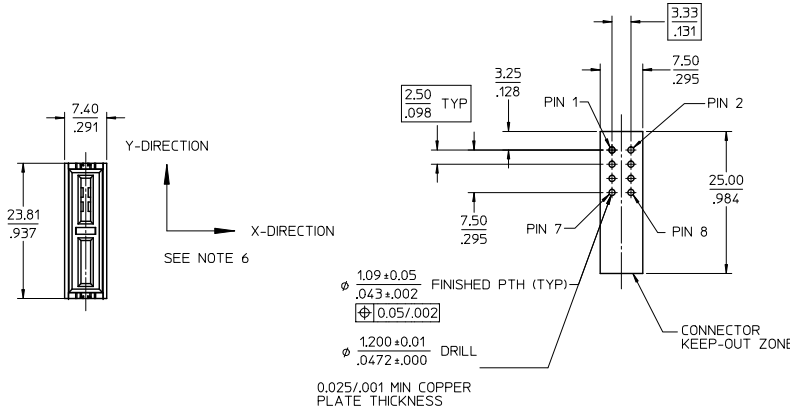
7.40
.291

23.81
.937

Y-DIRECTION

X-DIRECTION

SEE NOTE 6

3.33
.131

3.25
.128

7.50
.295

2.50
.098 TYP

PIN 1

PIN 2

25.00
.984

7.50
.295

PIN 7

PIN 8

$\phi$ $\frac{1.09 \pm 0.05}{.043 \pm .002}$ FINISHED PTH (TYP)

$\oplus$ 0.05/.002

$\phi$ $\frac{1.200 \pm 0.01}{.0472 \pm .000}$ DRILL

CONNECTOR KEEP-OUT ZONE

0.025/.001 MIN COPPER PLATE THICKNESS